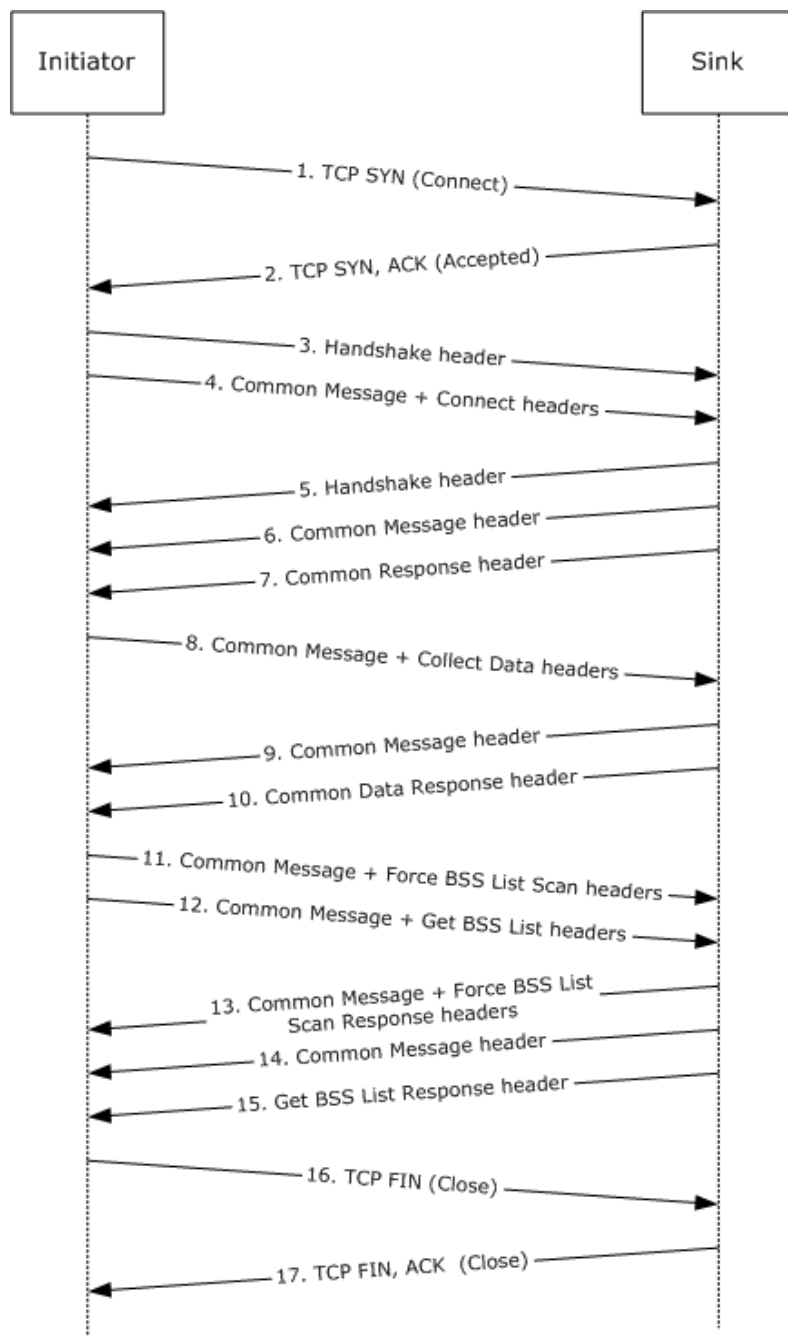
Initiator

Sink

1. TCP SYN (Connect)

2. TCP SYN, ACK (Accepted)

3. Handshake header

4. Common Message + Connect headers

5. Handshake header

6. Common Message header

7. Common Response header

8. Common Message + Collect Data headers

9. Common Message header

10. Common Data Response header

11. Common Message + Force BSS List Scan headers

12. Common Message + Get BSS List headers

13. Common Message + Force BSS List Scan Response headers

14. Common Message header

15. Get BSS List Response header

16. TCP FIN (Close)

17. TCP FIN, ACK (Close)